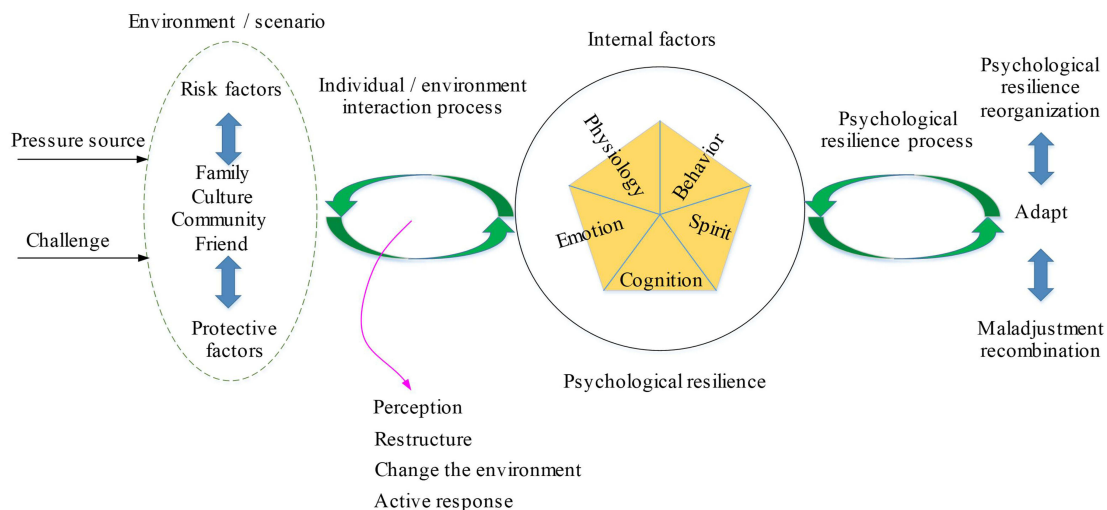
Environment / scenario

Pressure source

Challenge

Risk factors

Family
Culture
Community
Friend

Protective factors

Individual / environment interaction process

Perception
Restructure
Change the environment
Active response

Internal factors

Physiology
Behavior
Emotion
Spirit
Cognition

Psychological resilience

Psychological resilience process

Psychological resilience reorganization

Adapt

Maladjustment recombination